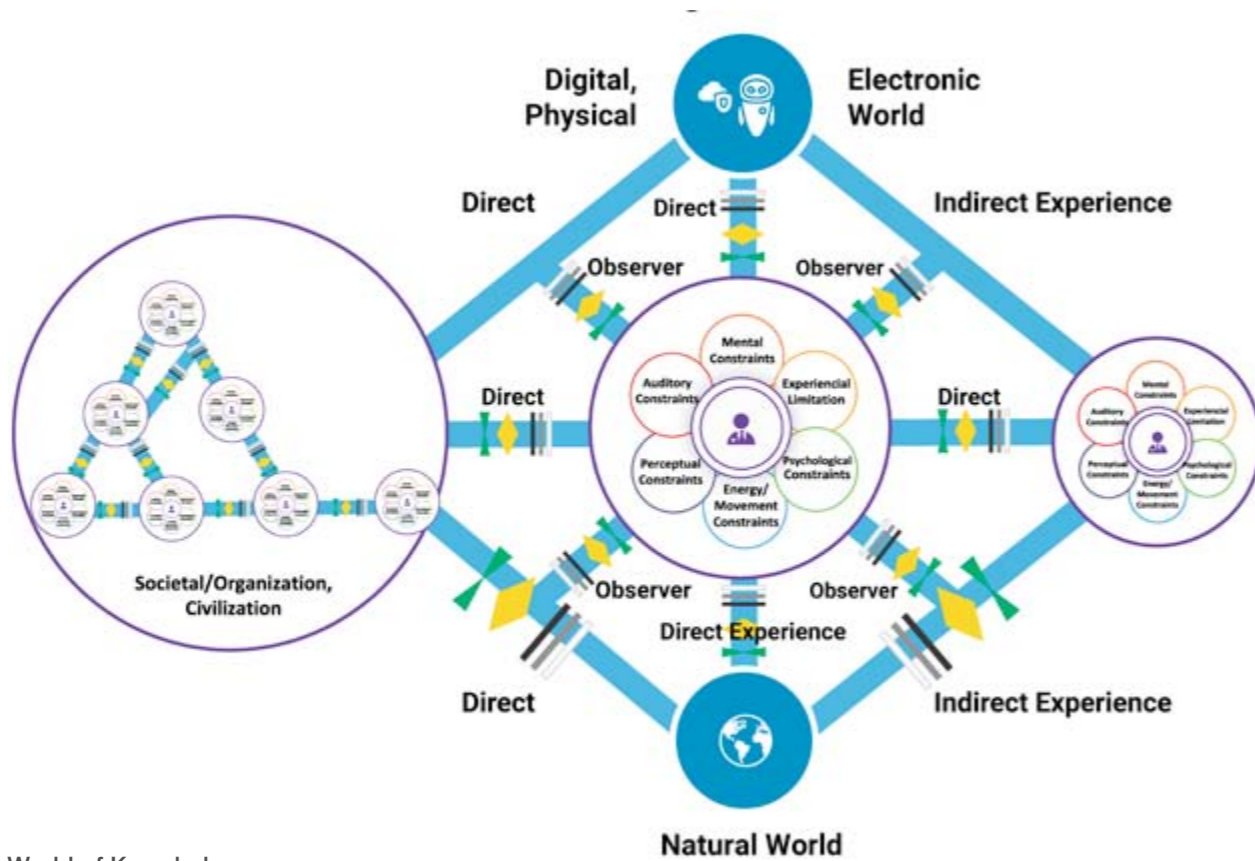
Digital, Physical

Electronic World

Direct

Direct

Indirect Experience

Observer

Observer

Mental Constraints

Auditory Constraints

Experiencial Limitation

Perceptual Constraints

Psychological Constraints

Energy/ Movement Constraints

Direct

Direct

Mental Constraints

Auditory Constraints

Experiencial Limitation

Perceptual Constraints

Psychological Constraints

Energy/ Movement Constraints

Societal/Organization, Civilization

Observer

Observer

Direct Experience

Direct

Indirect Experience

Natural World

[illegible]